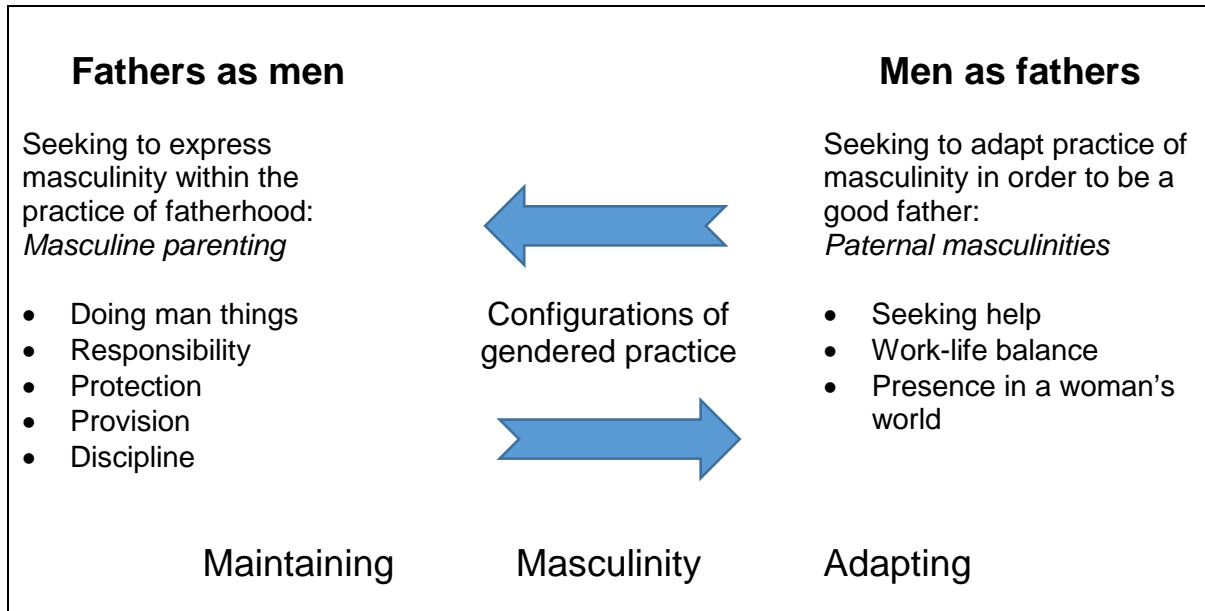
**Fathers as men**

Seeking to express masculinity within the practice of fatherhood: *Masculine parenting*

- Doing man things
- Responsibility
- Protection
- Provision
- Discipline

Configurations of gendered practice

**Men as fathers**

Seeking to adapt practice of masculinity in order to be a good father: *Paternal masculinities*

- Seeking help
- Work-life balance
- Presence in a woman's world

Maintaining Masculinity Adapting